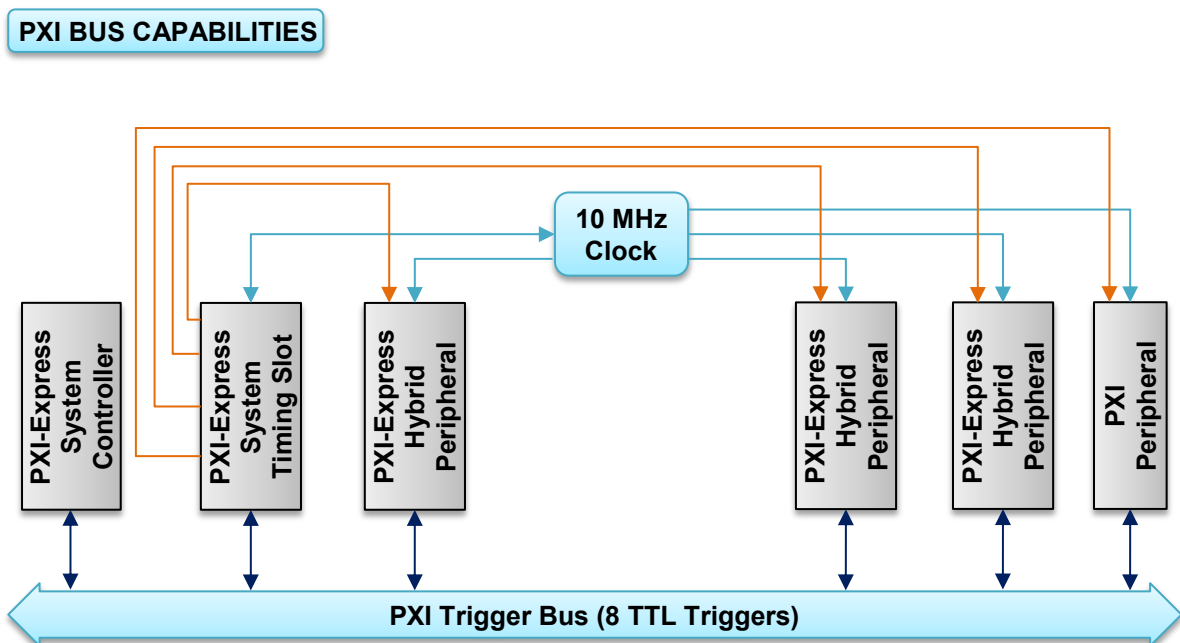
PXI BUS CAPABILITIES

10 MHz Clock

PXI-Express System Controller

PXI-Express System Timing Slot

PXI-Express Hybrid Peripheral

PXI-Express Hybrid Peripheral

PXI-Express Hybrid Peripheral

PXI Peripheral

PXI Trigger Bus (8 TTL Triggers)